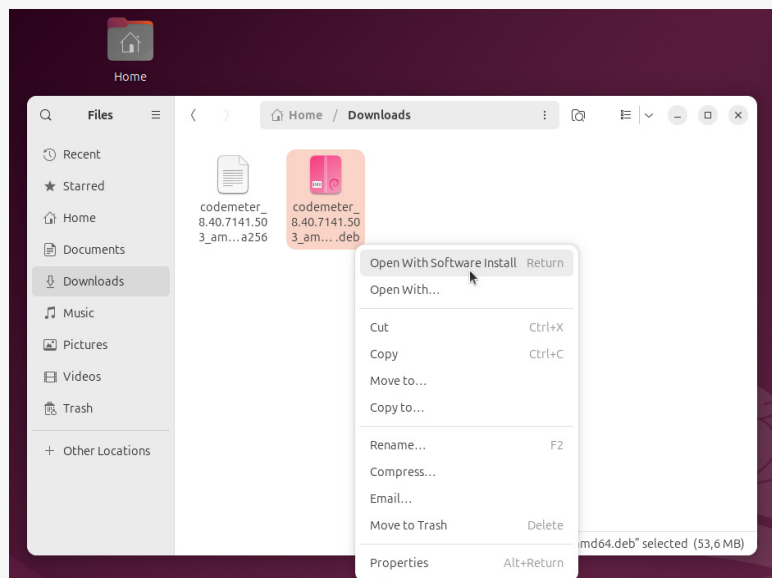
Home

Files

Home / Downloads

Recent
Starred
Home
Documents
Downloads
Music
Pictures
Videos
Trash
+ Other Locations

codemeter_8.40.7141.503_am…a256

codemeter_8.40.7141.503_am… .deb

Open With Software Install Return
Open With…
Cut Ctrl+X
Copy Ctrl+C
Move to…
Copy to…
Rename… F2
Compress…
Email…
Move to Trash Delete
Properties Alt+Return

md64.deb" selected (53,6 MB)